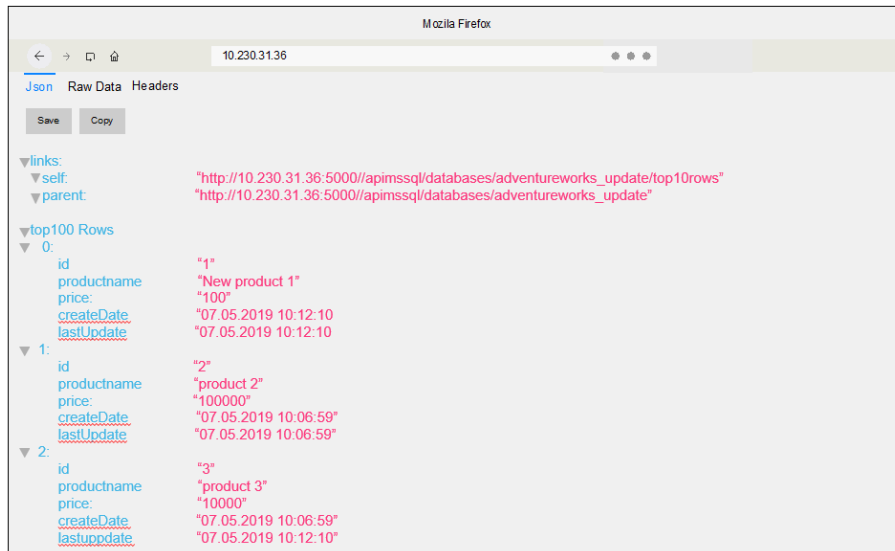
Mozila Firefox

10.230.31.36

Json Raw Data Headers

Save Copy

links:
self: "http://10.230.31.36:5000//apimssql/databases/adventureworks_update/top10rows"
parent: "http://10.230.31.36:5000//apimssql/databases/adventureworks_update"

top100 Rows
0:
id "1"
productname "New product 1"
price: "100"
createDate "07.05.2019 10:12:10
lastUpdate "07.05.2019 10:12:10
1:
id "2"
productname "product 2"
price: "100000"
createDate "07.05.2019 10:06:59"
lastUpdate "07.05.2019 10:06:59"
2:
id "3"
productname "product 3"
price: "10000"
createDate "07.05.2019 10:06:59"
lastuppdate "07.05.2019 10:12:10"